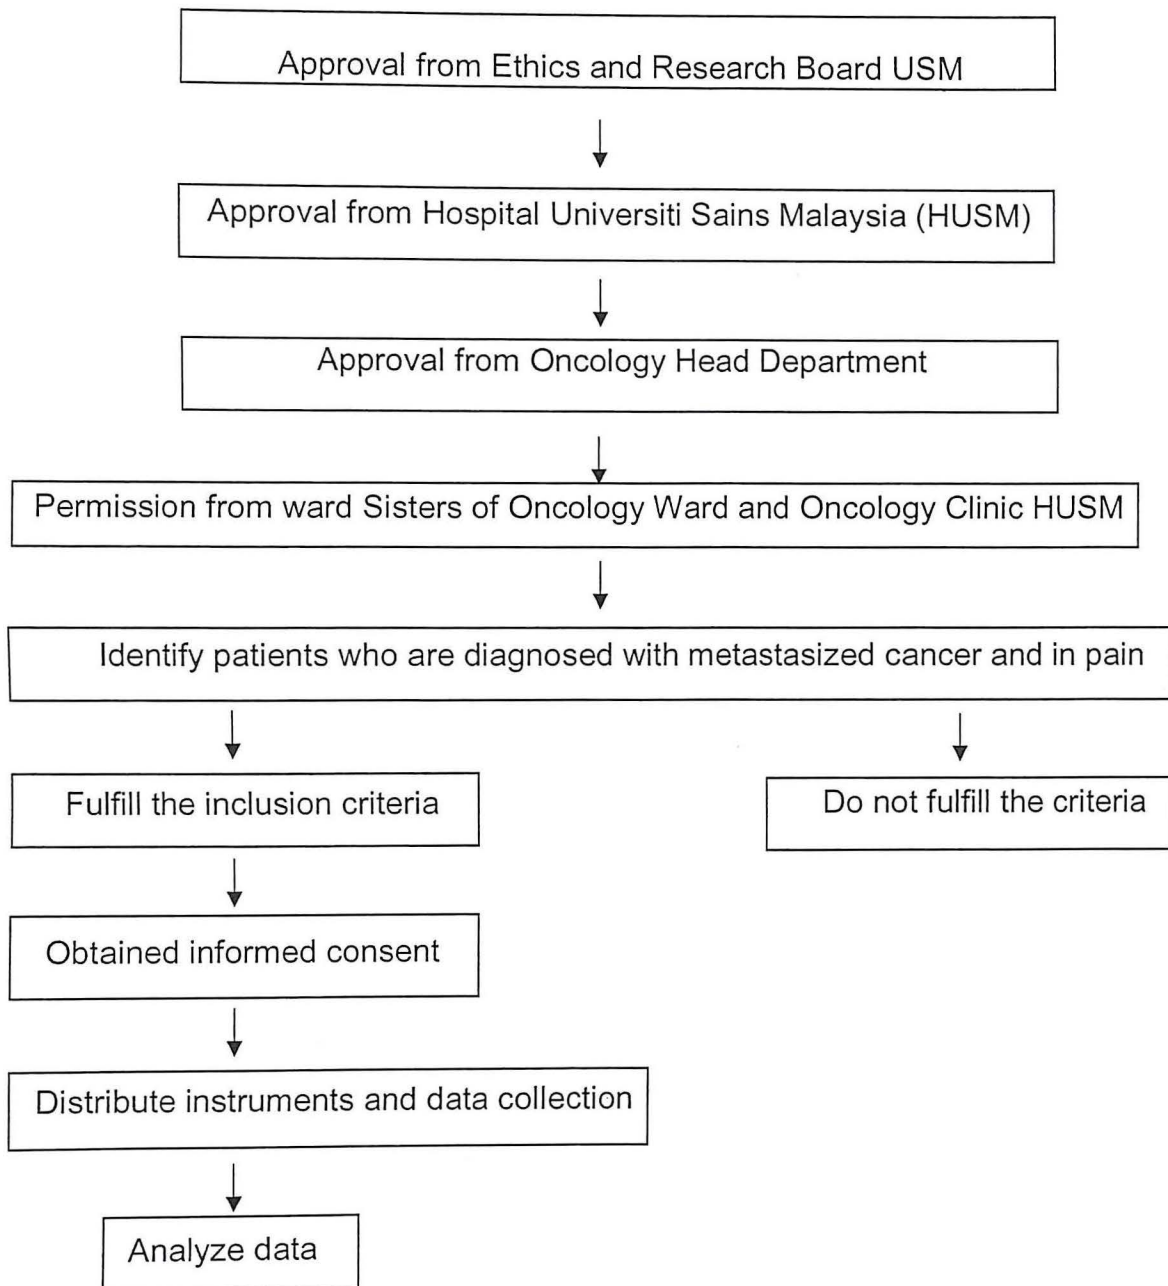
Approval from Ethics and Research Board USM

Approval from Hospital Universiti Sains Malaysia (HUSM)

Approval from Oncology Head Department

Permission from ward Sisters of Oncology Ward and Oncology Clinic HUSM

Identify patients who are diagnosed with metastasized cancer and in pain

Fulfill the inclusion criteria

Do not fulfill the criteria

Obtained informed consent

Distribute instruments and data collection

Analyze data